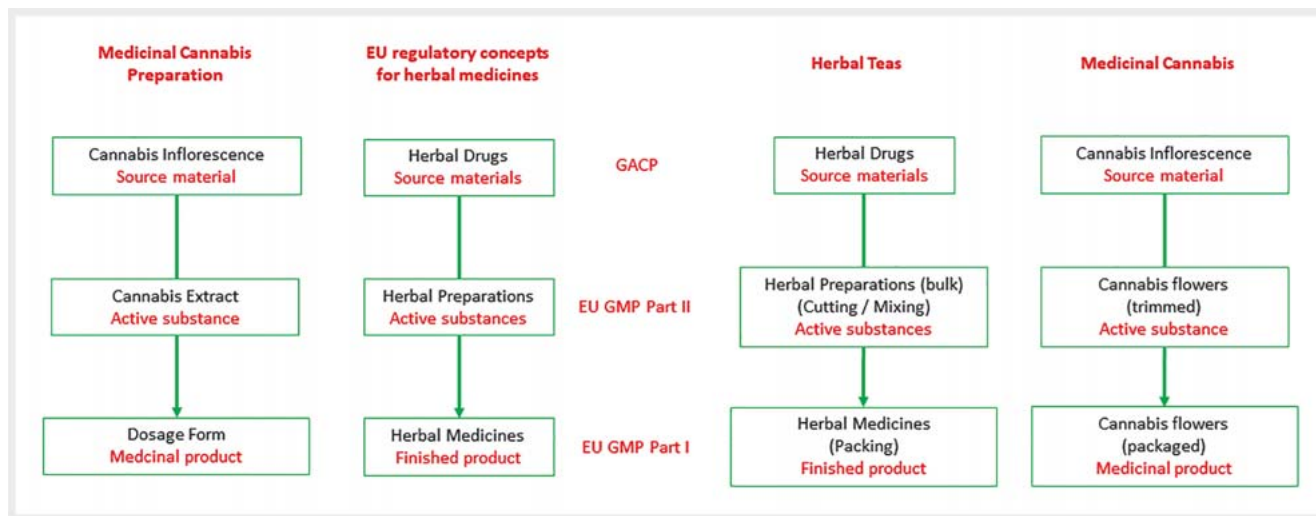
Medicinal Cannabis Preparation

Cannabis Inflorescence
Source material

Cannabis Extract
Active substance

Dosage Form
Medcinal product

EU regulatory concepts for herbal medicines

Herbal Drugs
Source materials

Herbal Preparations
Active substances

Herbal Medicines
Finished product

GACP

EU GMP Part II

EU GMP Part I

Herbal Teas

Herbal Drugs
Source materials

Herbal Preparations (bulk)
(Cutting / Mixing)
Active substances

Herbal Medicines
(Packing)
Finished product

Medicinal Cannabis

Cannabis Inflorescence
Source material

Cannabis flowers
(trimmed)
Active substance

Cannabis flowers
(packaged)
Medicinal product